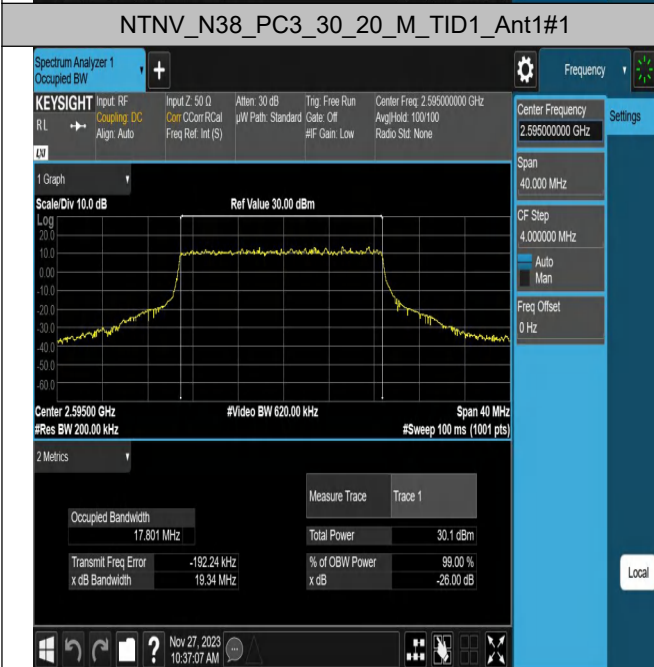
NTNV_N38_PC3_30_20_M_TID1_Ant1#1

Spectrum Analyzer 1
Occupied BW

Frequency

KEYSIGHT Input: RF
RL
Coupling: DC
Align: Auto
Input Z: 50 Ω
Corr CCorr RCal
Freq Ref: Int (S)
Atten: 30 dB
μW Path: Standard
Trig: Free Run
Gate: Off
#IF Gain: Low
Center Freq: 2.595000000 GHz
Avg|Hold: 100/100
Radio Std: None

Center Frequency
2.595000000 GHz
Settings

Span
40.000 MHz

CF Step
4.000000 MHz
Auto
Man

Freq Offset
0 Hz

1 Graph
Scale/Div 10.0 dB
Ref Value 30.00 dBm
Log
20.0
10.0
0.00
-10.0
-20.0
-30.0
-40.0
-50.0
-60.0
-70.0

Center 2.59500 GHz
#Video BW 620.00 kHz
Span 40 MHz
#Res BW 200.00 kHz
#Sweep 100 ms (1001 pts)

2 Metrics

| Measure Trace | Trace 1 |
|---|---|

| Occupied Bandwidth | |
|---|---|
| 17.801 MHz | |

| Total Power | 30.1 dBm |
|---|---|

| Transmit Freq Error | -192.24 kHz |
|---|---|
| x dB Bandwidth | 19.34 MHz |

| % of OBW Power | 99.00 % |
|---|---|
| x dB | -26.00 dB |

Local

Nov 27, 2023
10:37:07 AM